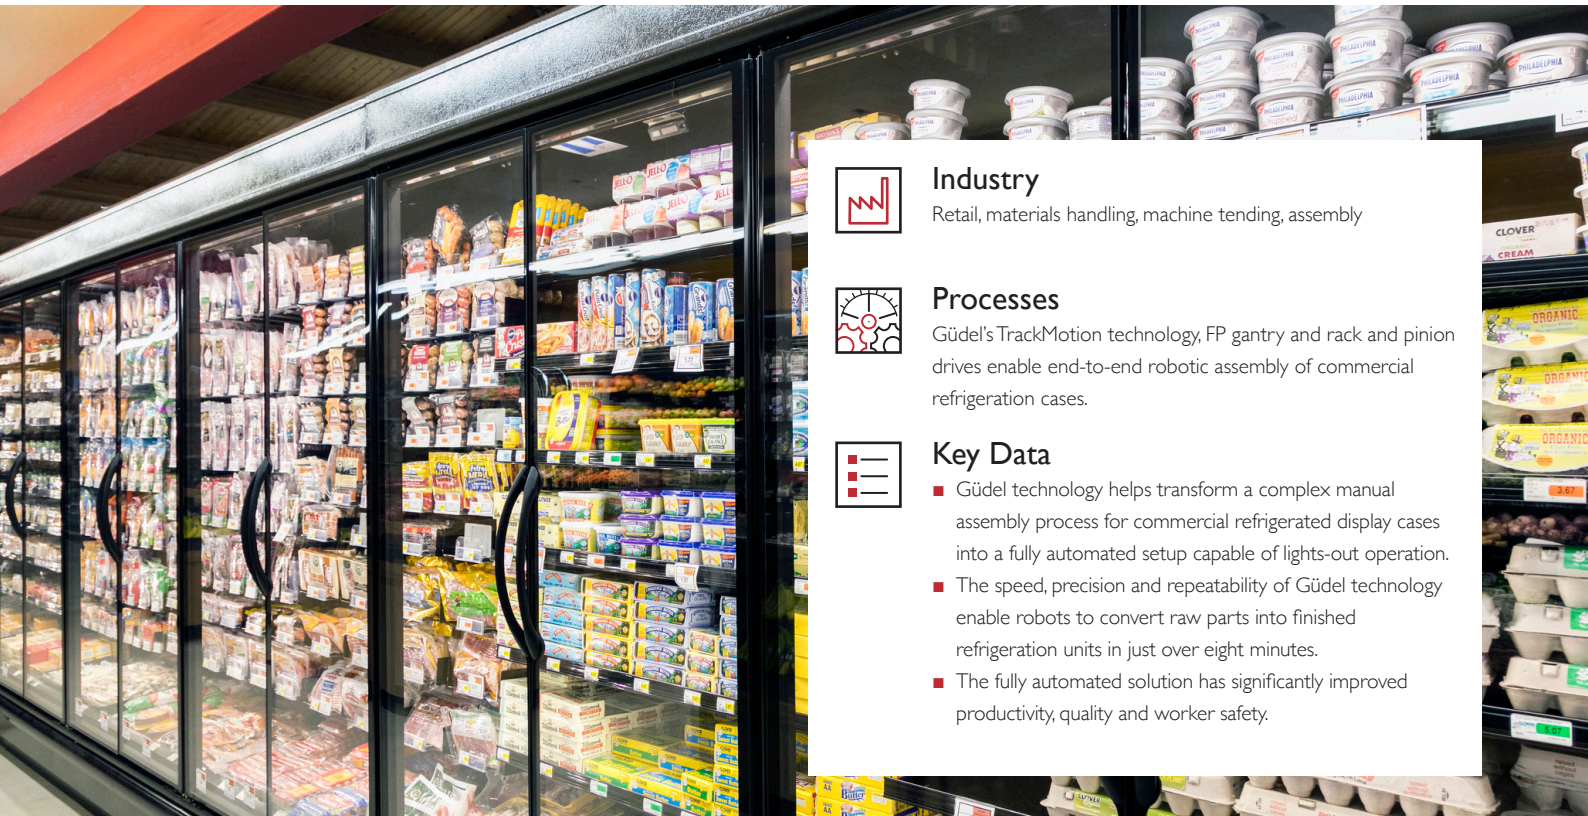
Industry
Retail, materials handling, machine tending, assembly

Processes
Güdel's TrackMotion technology, FP gantry and rack and pinion drives enable end-to-end robotic assembly of commercial refrigeration cases.

Key Data
■ Güdel technology helps transform a complex manual assembly process for commercial refrigerated display cases into a fully automated setup capable of lights-out operation.
■ The speed, precision and repeatability of Güdel technology enable robots to convert raw parts into finished refrigeration units in just over eight minutes.
■ The fully automated solution has significantly improved productivity, quality and worker safety.